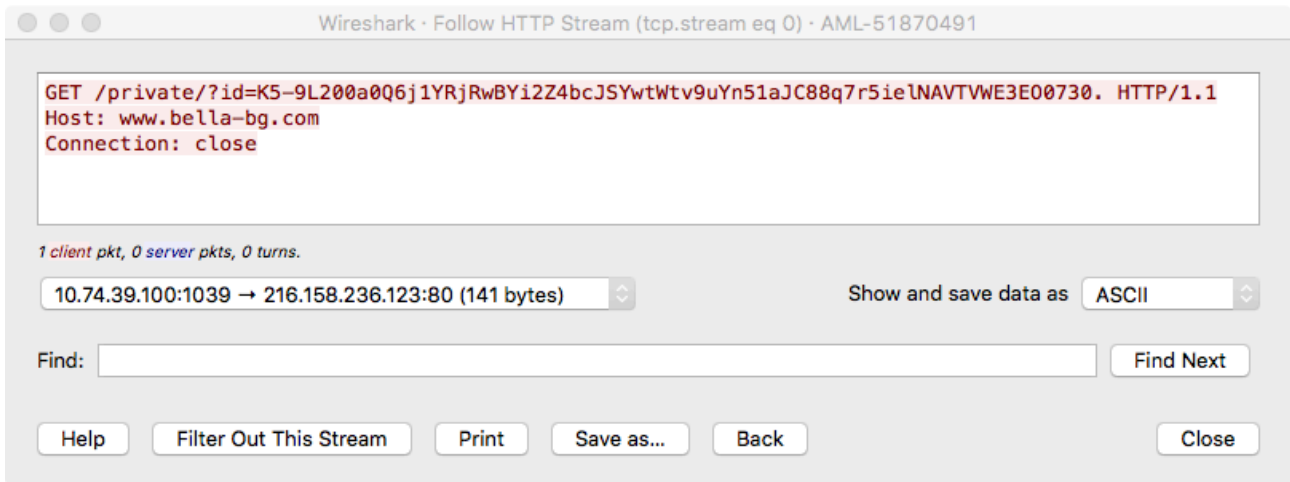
Wireshark · Follow HTTP Stream (tcp.stream eq 0) · AML-51870491

GET /private/?id=K5-9L200a0Q6j1YRjRwBYi2Z4bcJSYwtWtv9uYn51aJC88q7r5ielNAVTVWE3EO0730. HTTP/1.1
Host: www.bella-bg.com
Connection: close

1 client pkt, 0 server pkts, 0 turns.

10.74.39.100:1039 → 216.158.236.123:80 (141 bytes)

Show and save data as ASCII

Find:

Find Next

Help

Filter Out This Stream

Print

Save as...

Back

Close